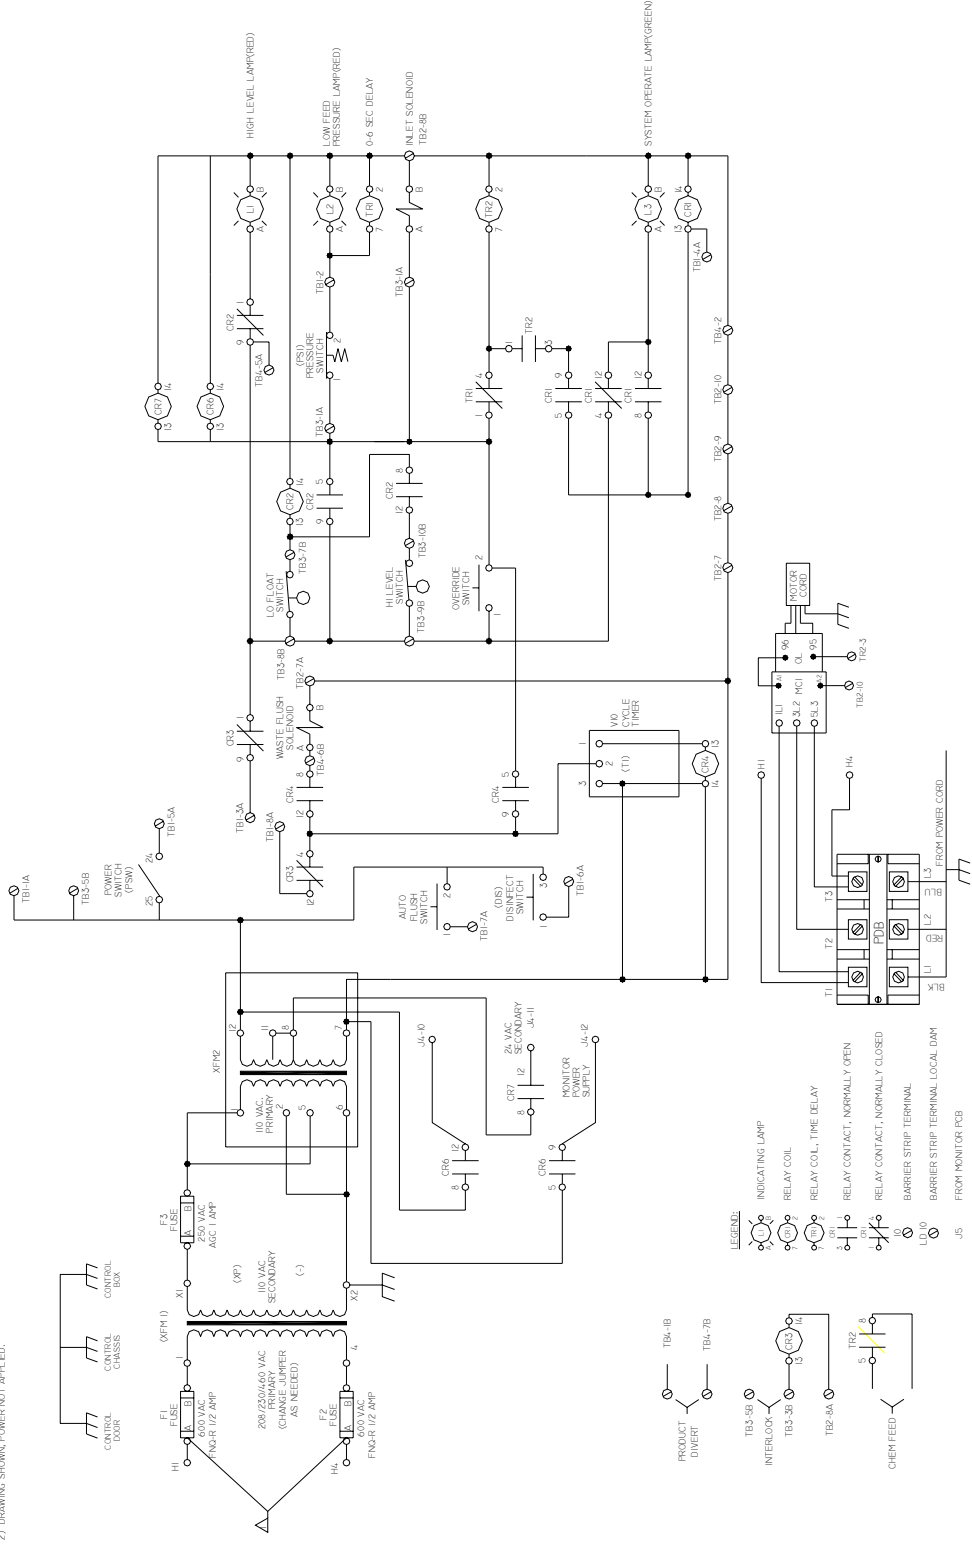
2) DRAWING SHOWN, POWER NOT APPLIED.

HIGH LEVEL LAMP(RED)
LOW FEED PRESSURE LAMP(RED)
0-6 SEC DELAY
INLET SOLENOID TB2-8B
SYSTEM OPERATE LAMP(GREEN)

L1 A B
L2 A B
TR1 7 2
TR2 7 2
L3 A B
CR1 13 14
TB1-4A
CR2 9 1
TB4-5A
TB1-2
(PS1) PRESSURE SWITCH 1 2
TB3-1A
TR2 1 3
TR1 1 4
CR1 9 5
CR1 12 4
CR1 12 8
TB4-2
TB2-10
TB2-9
TB2-8
TB2-7
CR7 13 14
CR6 13 14
TB3-1A
CR2 13 14
CR2 9 5
CR2 12 8
TB3-7B
LO FLOAT SWITCH
TB3-10B
HI LEVEL SWITCH
TB3-9B
OVERRIDE SWITCH 1 2
TB3-8B
TB2-7A
CR3 9 1
WASTE FLUSH SOLENOID A B
TB4-6B
CR4 12 8
CR4 9 5
V10 CYCLE TIMER (T1) 1 2 3
CR4 13 14
MOTOR CORD
96 OL 95
TR2-3
A1 MC1 A2
1L1 2L2 3L3
TB2-10
H1
H4
TB1-3A
TB1-8A
TB1-5A
POWER SWITCH (PSW) 24 25
CR3 12 4
AUTO FLUSH SWITCH 1 2
TB1-7A
(DIS) DISINFECT SWITCH 1 3
TB1-6A
TB1-1A
TB3-5B
T1 T2 T3
PDB
L1 L2 L3
BLK RED BLU
FROM POWER CORD

XFM2
12 11 8 7
110 VAC PRIMARY 1 2 5 6
24 VAC SECONDARY J4-11
J4-10
CR7 9 8
MONITOR POWER SUPPLY J4-12
CR6 12 8
CR6 9 5
F3 FUSE A B 250 VAC AGC 1 AMP
X1 (XP) 110 VAC SECONDARY (-) X2
(XFM 1) 1 4
208/230/460 VAC PRIMARY (CHANGE JUMPER AS NEEDED)
F1 FUSE A B 600 VAC FNQ-R 1/2 AMP
F2 FUSE A B 600 VAC FNQ-R 1/2 AMP
H1 H4

CONTROL DOOR
CONTROL CHASSIS
CONTROL BOX

PRODUCT DIVERT
TB4-1B
TB4-7B
INTERLOCK
TB3-5B
TB3-3B
CR3 13 14
TB2-8A
TR2 1 8
CHEM FEED

LEGEND:
INDICATING LAMP
RELAY COIL
RELAY COIL, TIME DELAY
RELAY CONTACT, NORMALLY OPEN
RELAY CONTACT, NORMALLY CLOSED
10 BARRIER STRIP TERMINAL
LO 10 BARRIER STRIP TERMINAL LOCAL DAM
J5 FROM MONITOR PCB